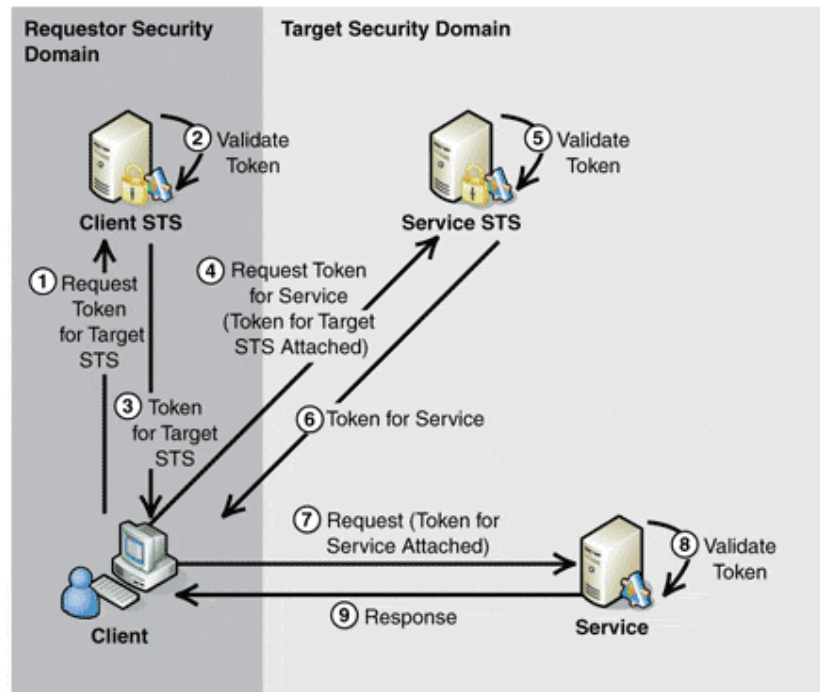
Requestor Security Domain

Target Security Domain

2 Validate Token

Client STS

5 Validate Token

Service STS

1 Request Token for Target STS

4 Request Token for Service (Token for Target STS Attached)

3 Token for Target STS

6 Token for Service

7 Request (Token for Service Attached)

8 Validate Token

9 Response

Client

Service